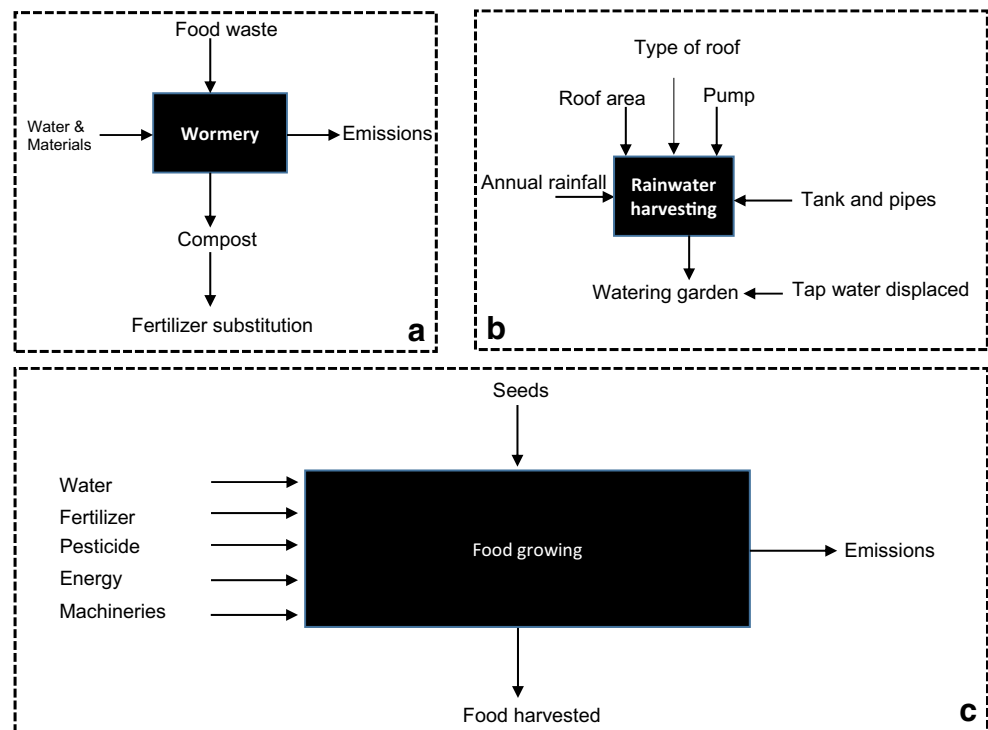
Food waste

Water & Materials

Wormery

Emissions

Compost

Fertilizer substitution

a

Type of roof

Roof area

Pump

Annual rainfall

Rainwater harvesting

Tank and pipes

Watering garden

Tap water displaced

b

Seeds

Water
Fertilizer
Pesticide
Energy
Machineries

Food growing

Emissions

Food harvested

c